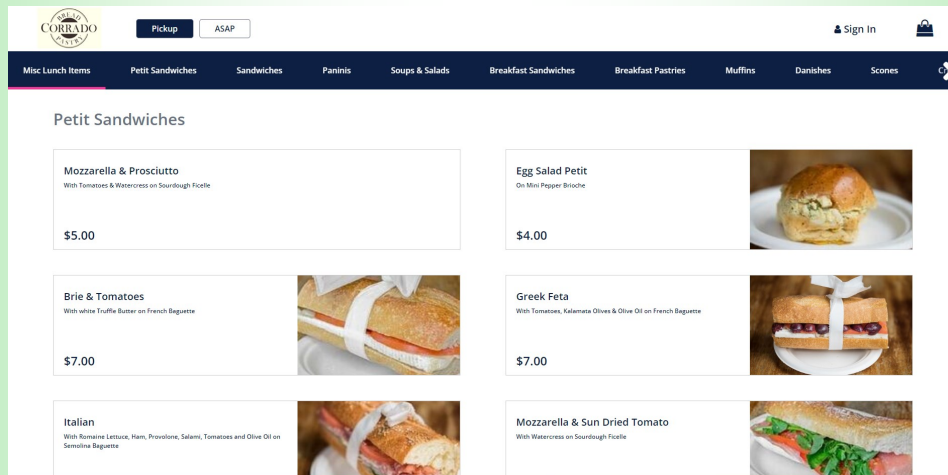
BREAD
CORRADO
PASTRY

Pickup ASAP

Sign In

Misc Lunch Items Petit Sandwiches Sandwiches Paninis Soups & Salads Breakfast Sandwiches Breakfast Pastries Muffins Danishes Scones

Petit Sandwiches

Mozzarella & Prosciutto
With Tomatoes & Watercress on Sourdough Ficelle

$5.00

Egg Salad Petit
On Mini Pepper Brioche

$4.00

Brie & Tomatoes
With white Truffle Butter on French Baguette

$7.00

Greek Feta
With Tomatoes, Kalamata Olives & Olive Oil on French Baguette

$7.00

Italian
With Romaine Lettuce, Ham, Provolone, Salami, Tomatoes and Olive Oil on Semolina Baguette

Mozzarella & Sun Dried Tomato
With Watercress on Sourdough Ficelle